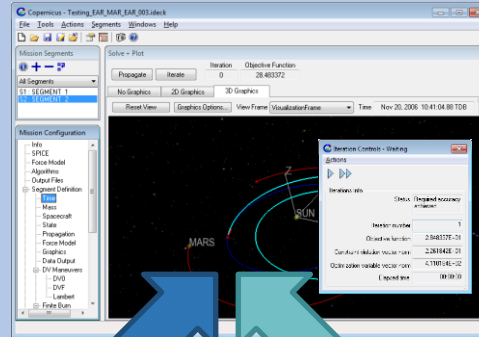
Copernicus - Testing_EAR_MAR_EAR_003.deck

File Tools Actions Segments Windows Help

Mission Segments

All Segments

S1: SEGMENT 1
S2: SEGMENT 2

Mission Configuration

Info
SPICE
Force Model
Algorithms
Output Files
Segment Definition
Time
Mass
Spacecraft
State
Propagation
Force Model
Graphics
Data Output
DV Maneuvers
DVO
DVF
Lambert
Finite Burn

Solve + Plot

Propagate Iterate

Iteration 0

Objective Function 28.483372

No Graphics 2D Graphics 3D Graphics

Reset View Graphics Options... View Frame VisualizationFrame Time Nov 20, 2006 10:41:04.88 TDB

MARS

SUN

Iteration Controls - Waiting

Actions

Iteration Info

Status Required accuracy achieved

Iteration number 1

Objective function 2.848337E-01

Constraint violation vector norm 2.261842E-01

Optimization variable vector norm 4.118184E-02

Elapsed time 00:00:00